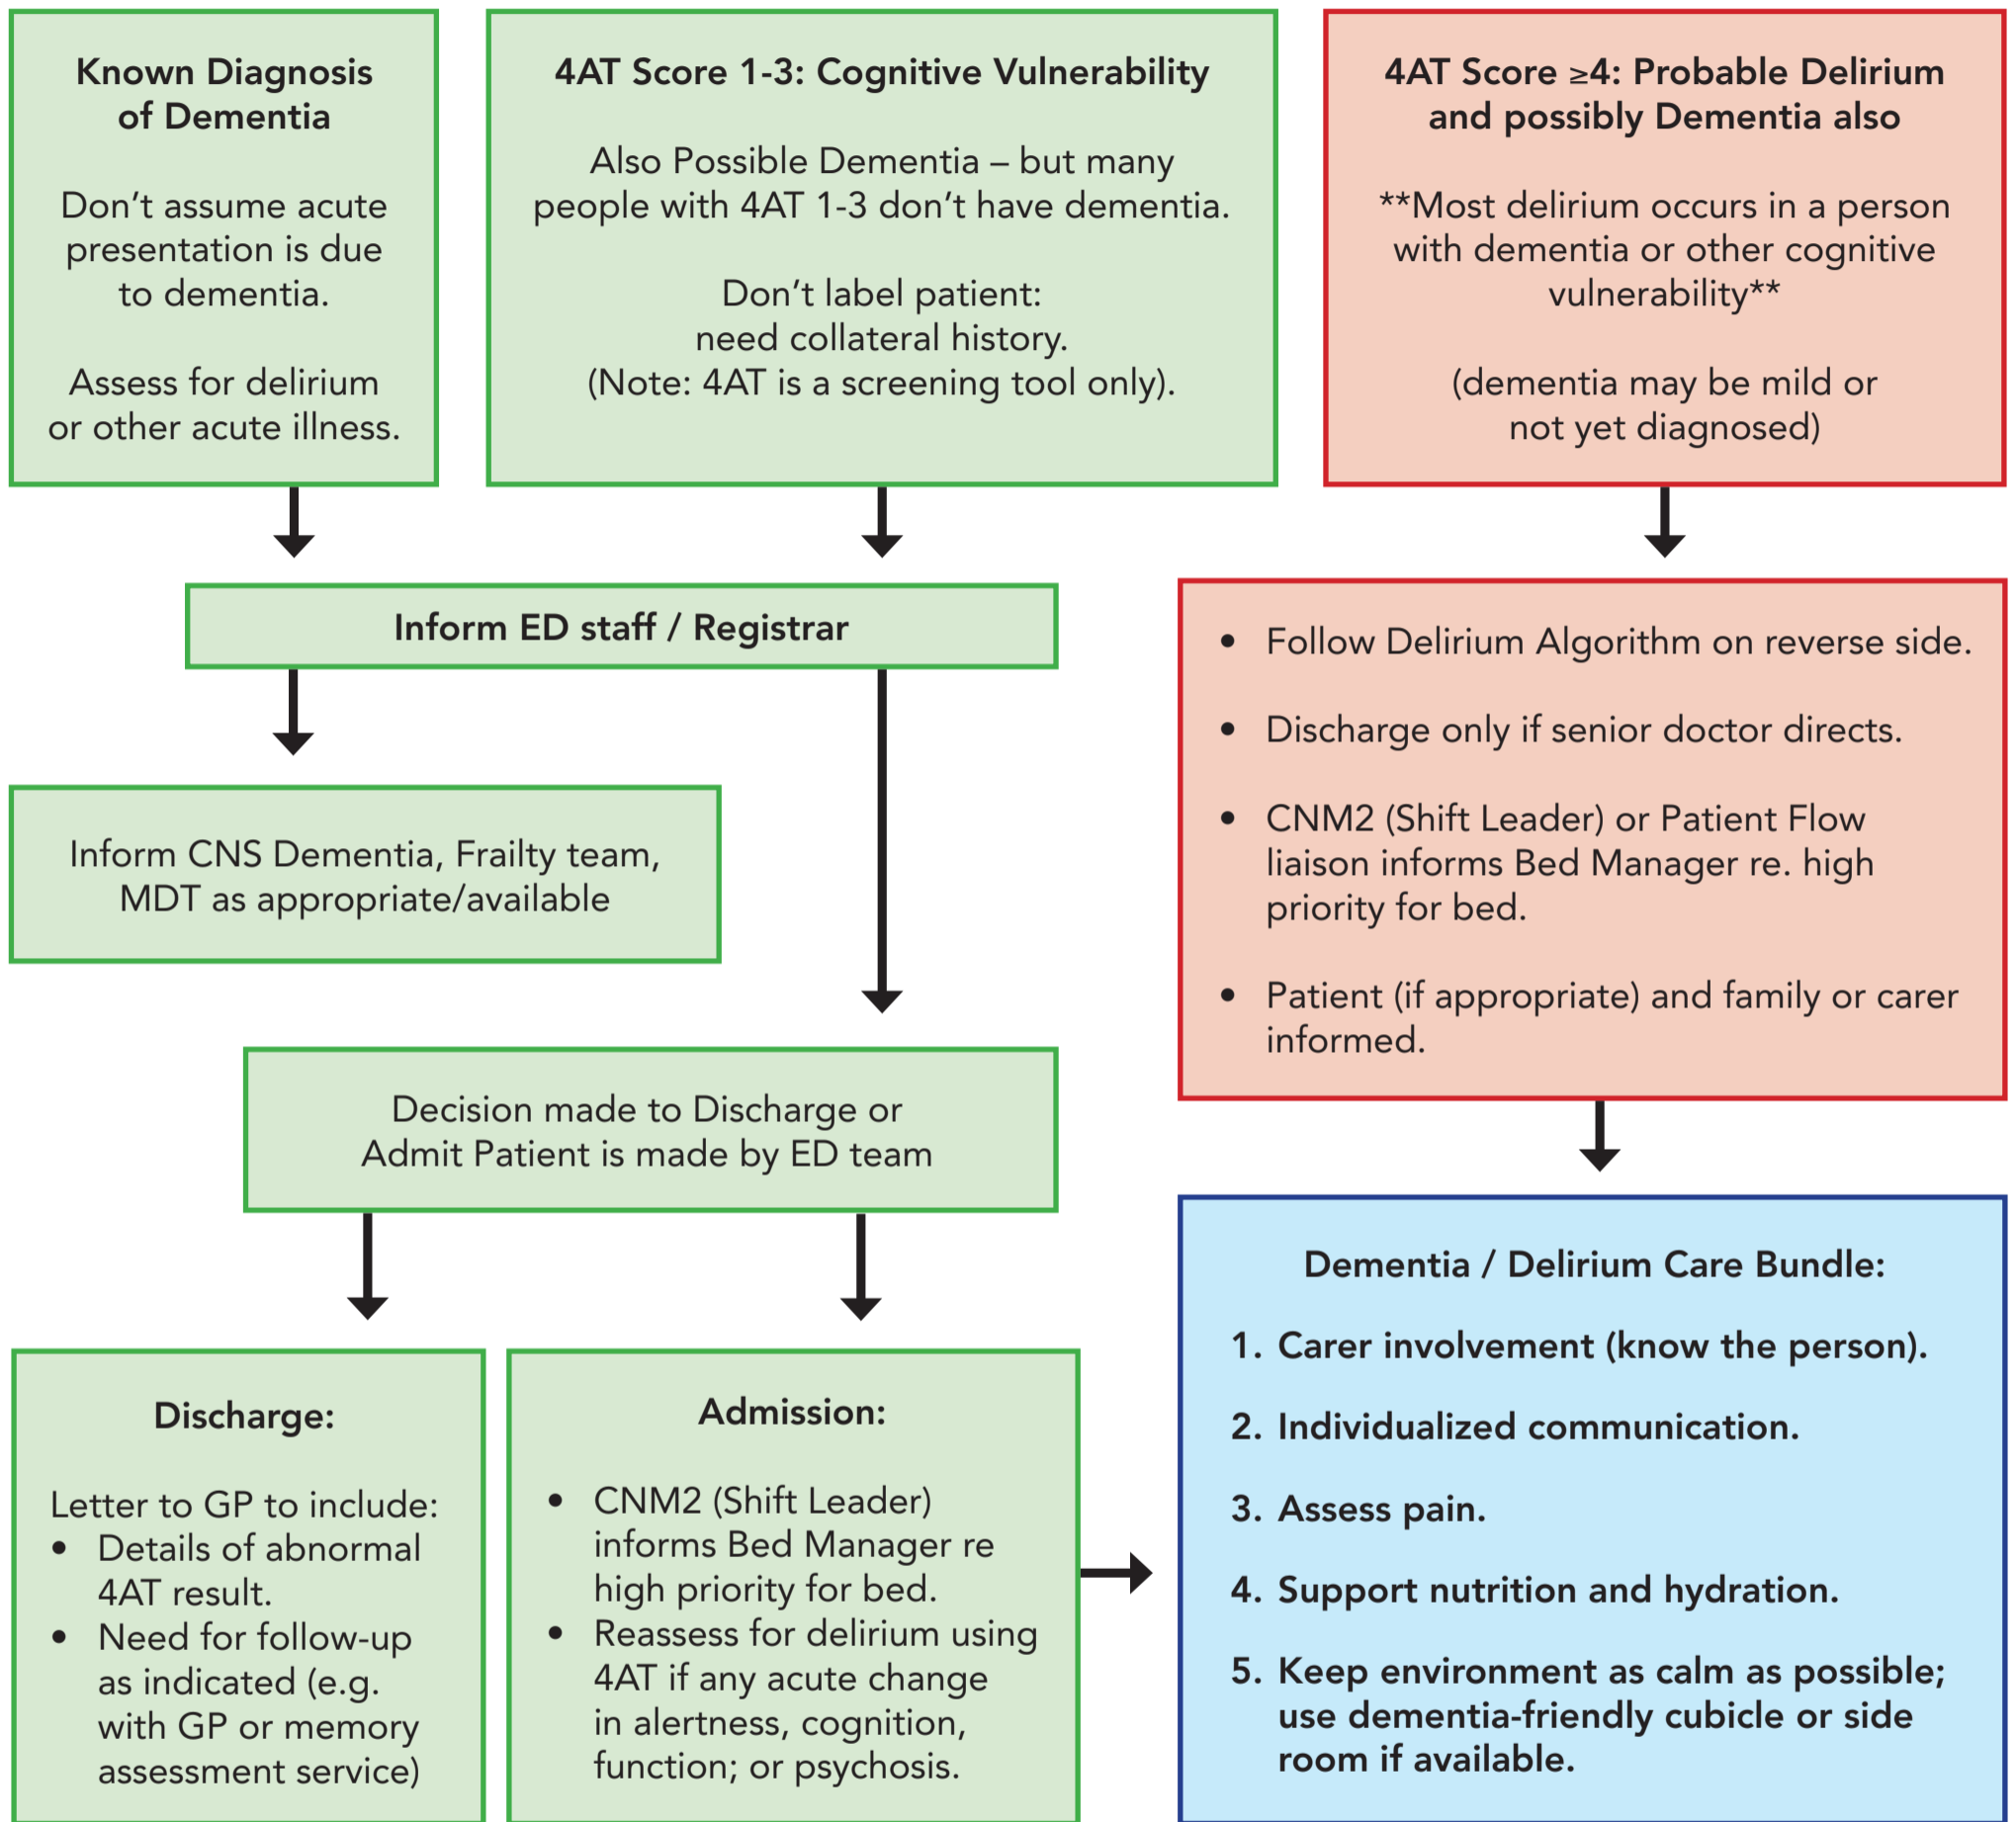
**Known Diagnosis of Dementia**

Don't assume acute presentation is due to dementia.

Assess for delirium or other acute illness.

**4AT Score 1-3: Cognitive Vulnerability**

Also Possible Dementia – but many people with 4AT 1-3 don't have dementia.

Don't label patient: need collateral history. (Note: 4AT is a screening tool only).

**4AT Score ≥4: Probable Delirium and possibly Dementia also**

**Most delirium occurs in a person with dementia or other cognitive vulnerability**

(dementia may be mild or not yet diagnosed)

**Inform ED staff / Registrar**

Inform CNS Dementia, Frailty team, MDT as appropriate/available

- Follow Delirium Algorithm on reverse side.
- Discharge only if senior doctor directs.
- CNM2 (Shift Leader) or Patient Flow liaison informs Bed Manager re. high priority for bed.
- Patient (if appropriate) and family or carer informed.

Decision made to Discharge or Admit Patient is made by ED team

**Discharge:**

Letter to GP to include:
- Details of abnormal 4AT result.
- Need for follow-up as indicated (e.g. with GP or memory assessment service)

**Admission:**

- CNM2 (Shift Leader) informs Bed Manager re high priority for bed.
- Reassess for delirium using 4AT if any acute change in alertness, cognition, function; or psychosis.

**Dementia / Delirium Care Bundle:**

1. Carer involvement (know the person).
2. Individualized communication.
3. Assess pain.
4. Support nutrition and hydration.
5. Keep environment as calm as possible; use dementia-friendly cubicle or side room if available.